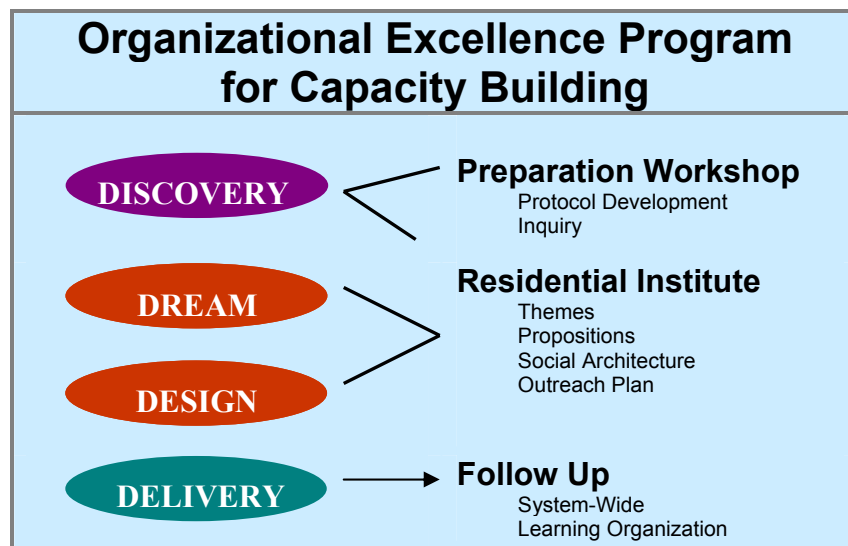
Organizational Excellence Program for Capacity Building

DISCOVERY

Preparation Workshop
Protocol Development
Inquiry

DREAM

DESIGN

Residential Institute
Themes
Propositions
Social Architecture
Outreach Plan

DELIVERY

Follow Up
System-Wide
Learning Organization